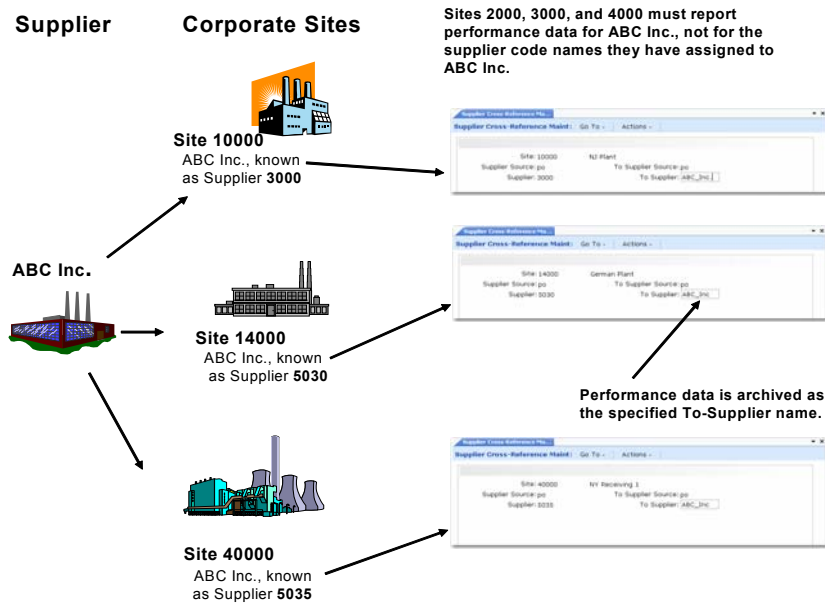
Supplier

Corporate Sites

Sites 2000, 3000, and 4000 must report performance data for ABC Inc., not for the supplier code names they have assigned to ABC Inc.

Site 10000
ABC Inc., known as Supplier **3000**

Supplier Cross-Reference Ma...
Supplier Cross-Reference Maint : Go To - Actions -
Site: 10000 NJ Plant
Supplier Source: po To Supplier Source: po
Supplier: 3000 To Supplier: ABC_Inc

ABC Inc.

Site 14000
ABC Inc., known as Supplier **5030**

Supplier Cross-Reference Ma...
Supplier Cross-Reference Maint : Go To - Actions -
Site: 14000 German Plant
Supplier Source: po To Supplier Source: po
Supplier: 5030 To Supplier: ABC_Inc

Performance data is archived as the specified To-Supplier name.

Site 40000
ABC Inc., known as Supplier **5035**

Supplier Cross-Reference Ma...
Supplier Cross-Reference Maint : Go To - Actions -
Site: 40000 NY Receiving 1
Supplier Source: po To Supplier Source: po
Supplier: 5035 To Supplier: ABC_Inc